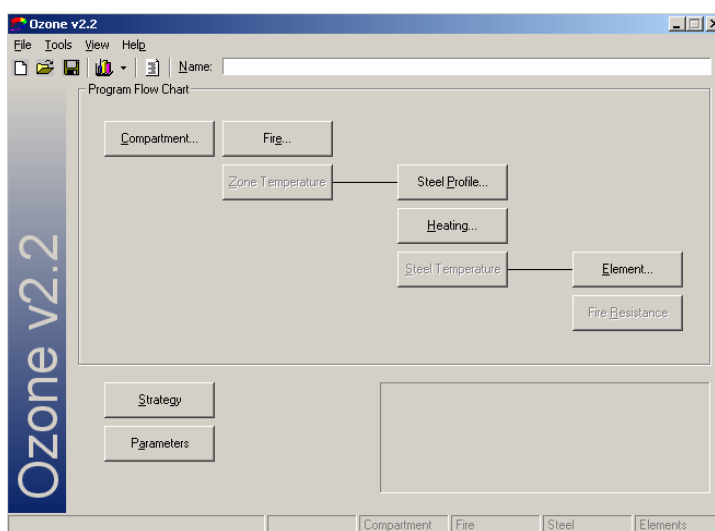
Ozone v2.2

File Tools View Help

Name:

Program Flow Chart

Compartment...

Fire...

Zone Temperature

Steel Profile...

Heating...

Steel Temperature

Element...

Fire Resistance

Ozone v2.2

Strategy

Parameters

Compartment | Fire | Steel | Elements